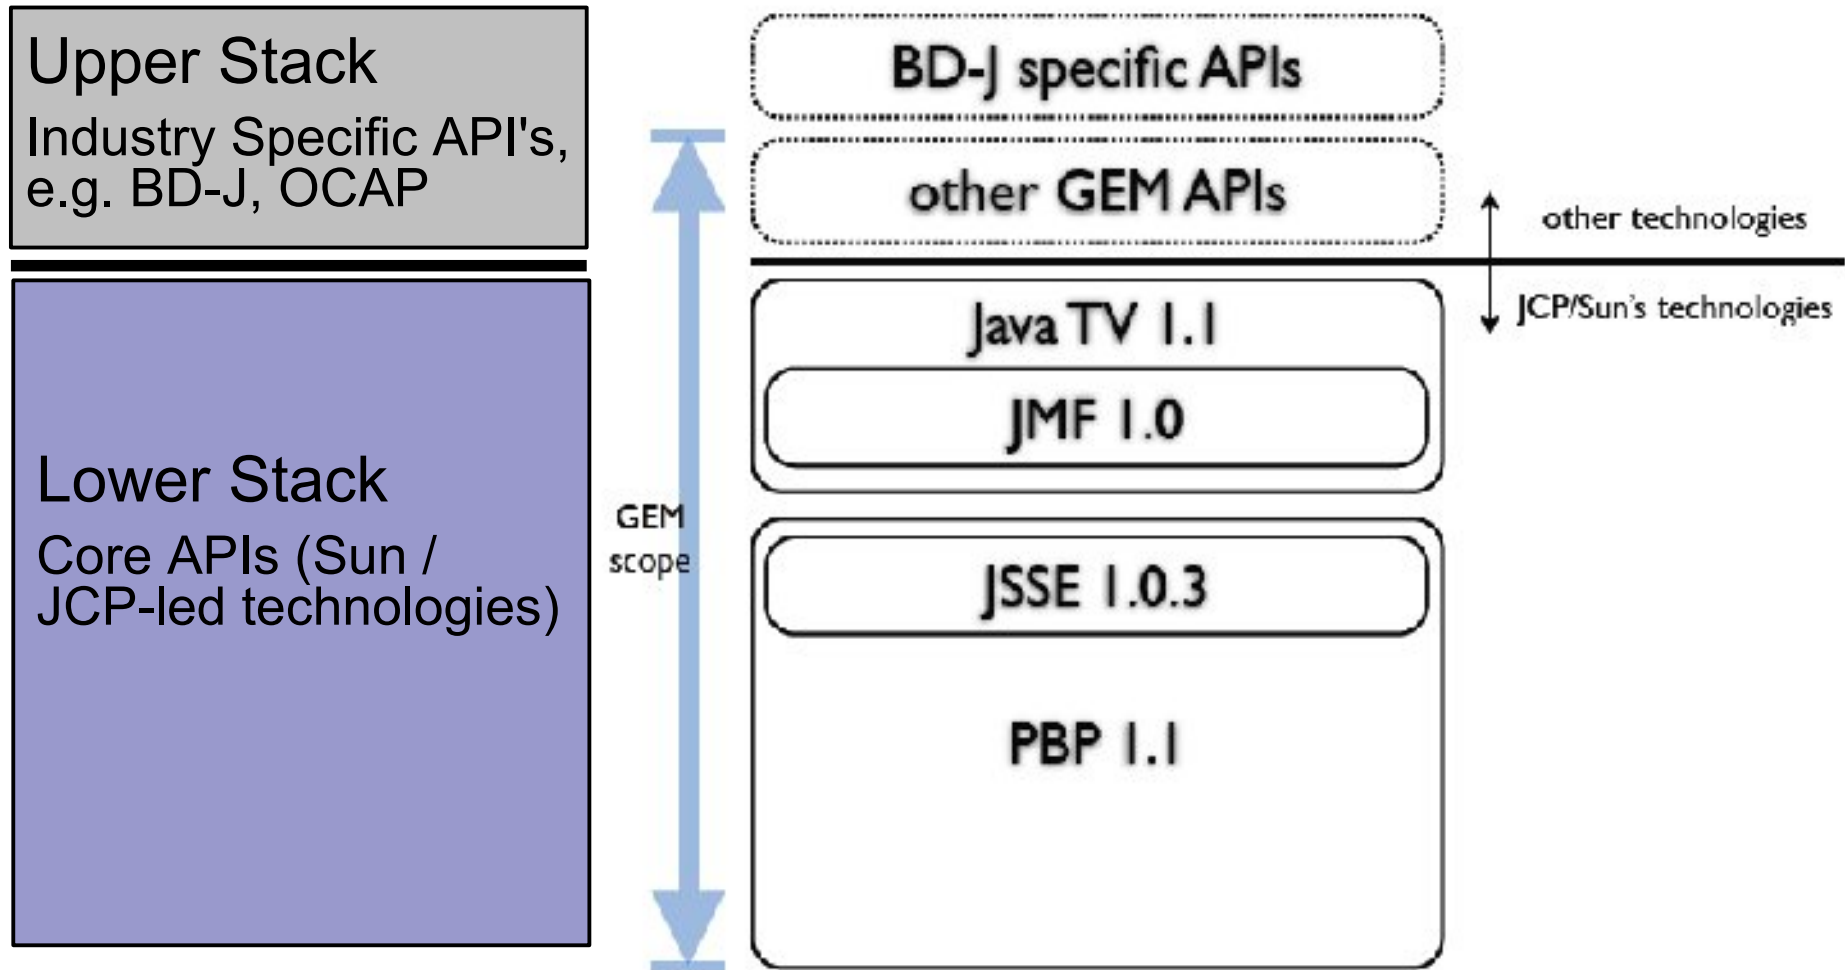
Upper Stack
Industry Specific API's, e.g. BD-J, OCAP

Lower Stack
Core APIs (Sun / JCP-led technologies)

GEM scope

BD-J specific APIs

other GEM APIs

other technologies

JCP/Sun's technologies

Java TV 1.1

JMF 1.0

JSSE 1.0.3

PBP 1.1